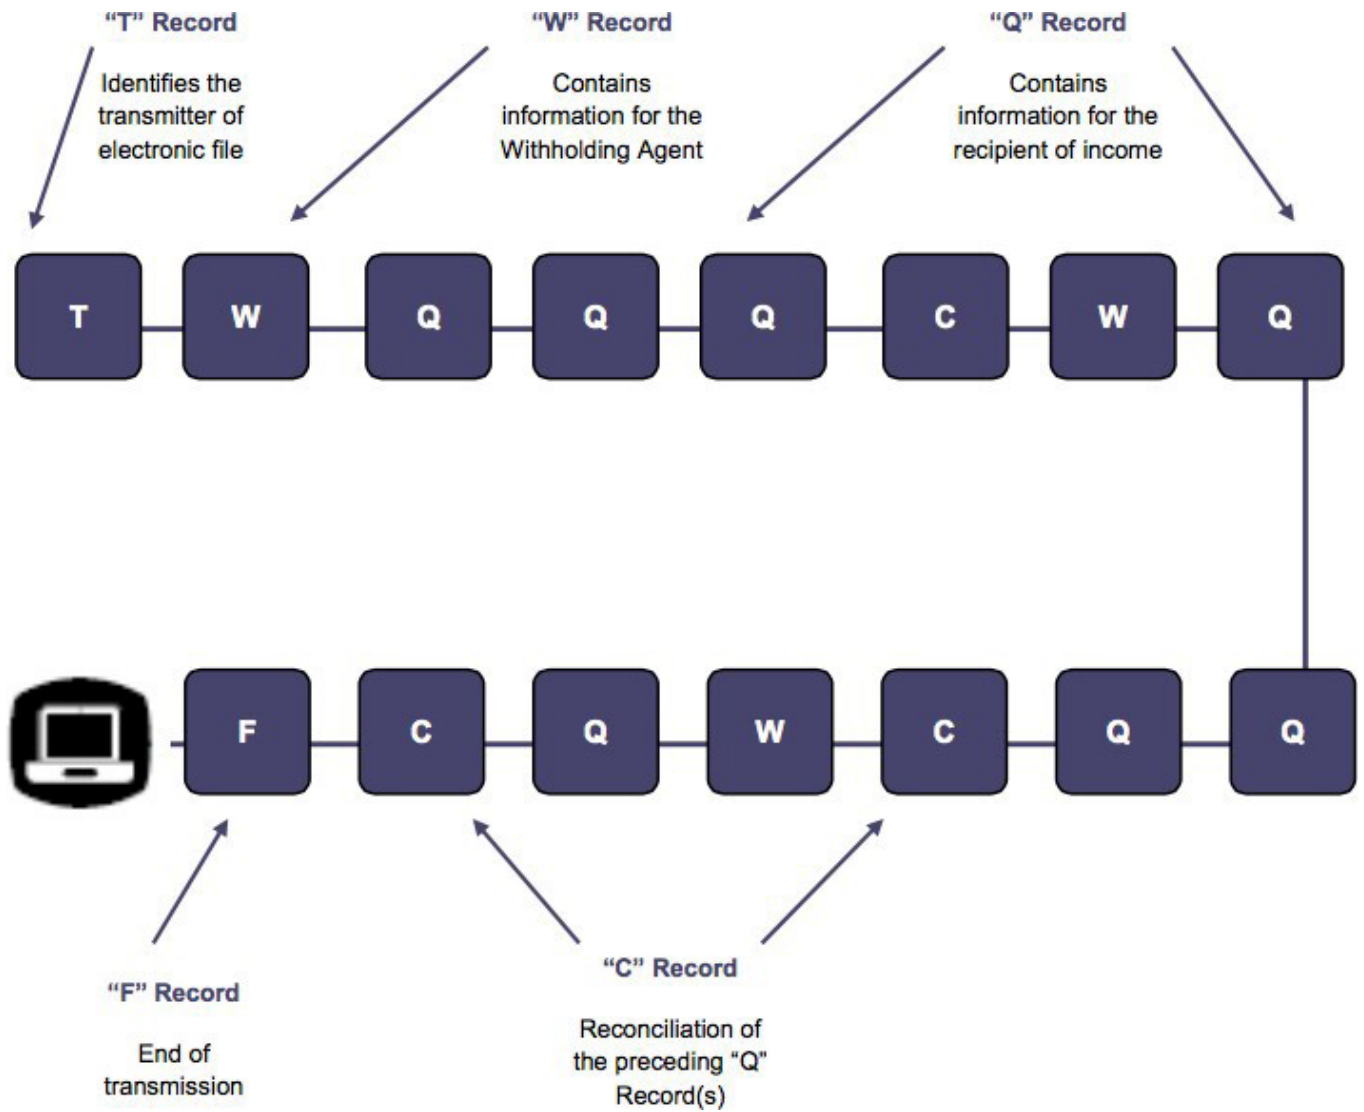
"T" Record

Identifies the transmitter of electronic file

"W" Record

Contains information for the Withholding Agent

"Q" Record

Contains information for the recipient of income

T W Q Q Q C W Q

F C Q W C Q Q

"F" Record

End of transmission

"C" Record

Reconciliation of the preceding "Q" Record(s)